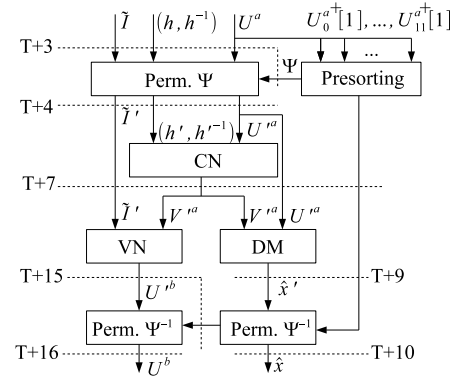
$\tilde{I}$ $(h, h^{-1})$ $U^a$ $U_0^{a^+}[1], ..., U_{11}^{a^+}[1]$

T+3

Perm. $\Psi$

$\Psi$

...

Presorting

T+4

$\tilde{I}'$ $(h', h'^{-1})$ $U'^a$

CN

T+7

$\tilde{I}'$ $V'^a$ $V'^a$ $U'^a$

VN

DM

T+15

$U'^b$

T+9

$\hat{x}'$

Perm. $\Psi^{-1}$

Perm. $\Psi^{-1}$

T+16

$U^b$

T+10

$\hat{x}$